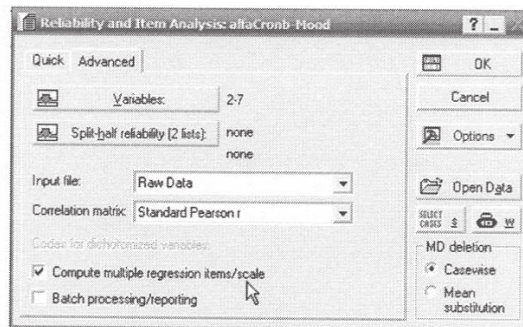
Reliability and Item Analysis: alfaCronb-Mood

? _

Quick Advanced

Variables: 2-7

Split-half reliability (2 lists): none

none

Input file: Raw Data

Correlation matrix: Standard Pearson r

Codes for dichotomized variables:

☑ Compute multiple regression items/scale

☐ Batch processing/reporting

OK

Cancel

Options

Open Data

SELECT CASES S W

MD deletion

Casewise

Mean substitution